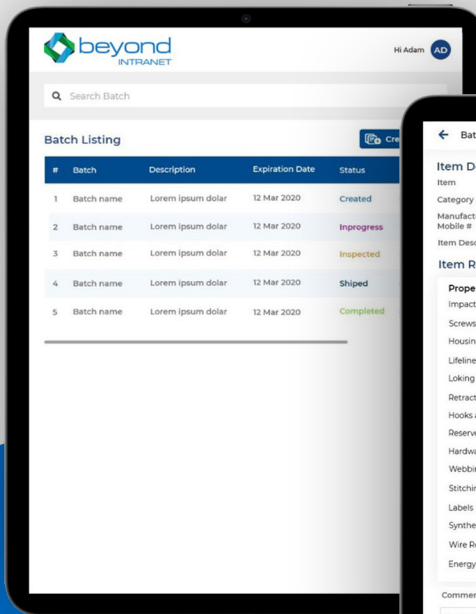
beyond INTRANET

Hi Adam AD

Search Batch

Batch Listing

Cre

| # | Batch | Description | Expiration Date | Status |
|---|---|---|---|---|
| 1 | Batch name | Lorem ipsum dolar | 12 Mar 2020 | Created |
| 2 | Batch name | Lorem ipsum dolar | 12 Mar 2020 | Inprogress |
| 3 | Batch name | Lorem ipsum dolar | 12 Mar 2020 | Inspected |
| 4 | Batch name | Lorem ipsum dolar | 12 Mar 2020 | Shiped |
| 5 | Batch name | Lorem ipsum dolar | 12 Mar 2020 | Completed |

Bat

Item D
Item
Category
Manufact
Mobile #
Item Desc

Item R

Prope
Impact
Screws
Housin
Lifeline
Loking
Retract
Hooks
Reserv
Hardwa
Webbi
Stitchi
Labels
Synthe
Wire R
Energy

Commer